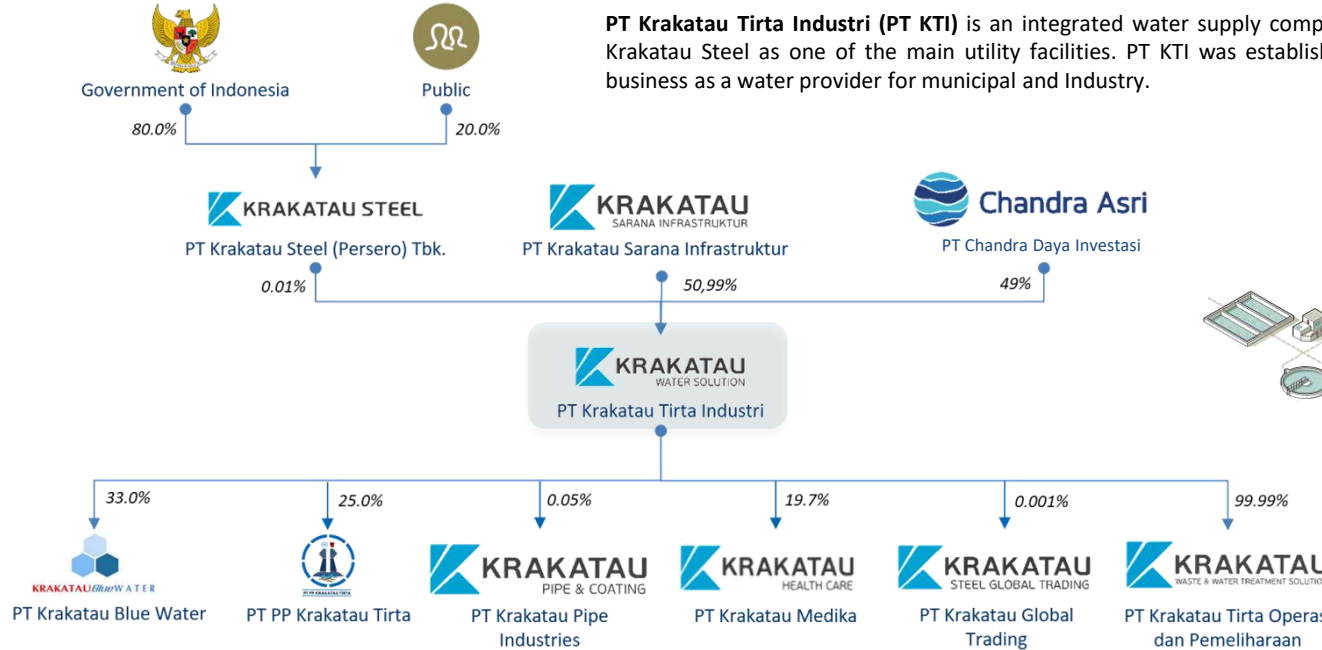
Government of Indonesia

Public

80.0%

20.0%

**PT Krakatau Tirta Industri (PT KTI)** is an integrated water supply comp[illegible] Krakatau Steel as one of the main utility facilities. PT KTI was establis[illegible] business as a water provider for municipal and Industry.

KRAKATAU STEEL

PT Krakatau Steel (Persero) Tbk.

0.01%

KRAKATAU SARANA INFRASTRUKTUR

PT Krakatau Sarana Infrastruktur

50,99%

Chandra Asri

PT Chandra Daya Investasi

49%

KRAKATAU WATER SOLUTION

PT Krakatau Tirta Industri

33.0%

25.0%

0.05%

19.7%

0.001%

99.99%

KRAKATAU Blue WATER

PT Krakatau Blue Water

PT PP KRAKATAU TIRTA

PT PP Krakatau Tirta

KRAKATAU PIPE & COATING

PT Krakatau Pipe Industries

KRAKATAU HEALTH CARE

PT Krakatau Medika

KRAKATAU STEEL GLOBAL TRADING

PT Krakatau Global Trading

KRAKATAU WASTE & WATER TREATMENT SOLUTI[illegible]

PT Krakatau Tirta Operas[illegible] dan Pemeliharaan